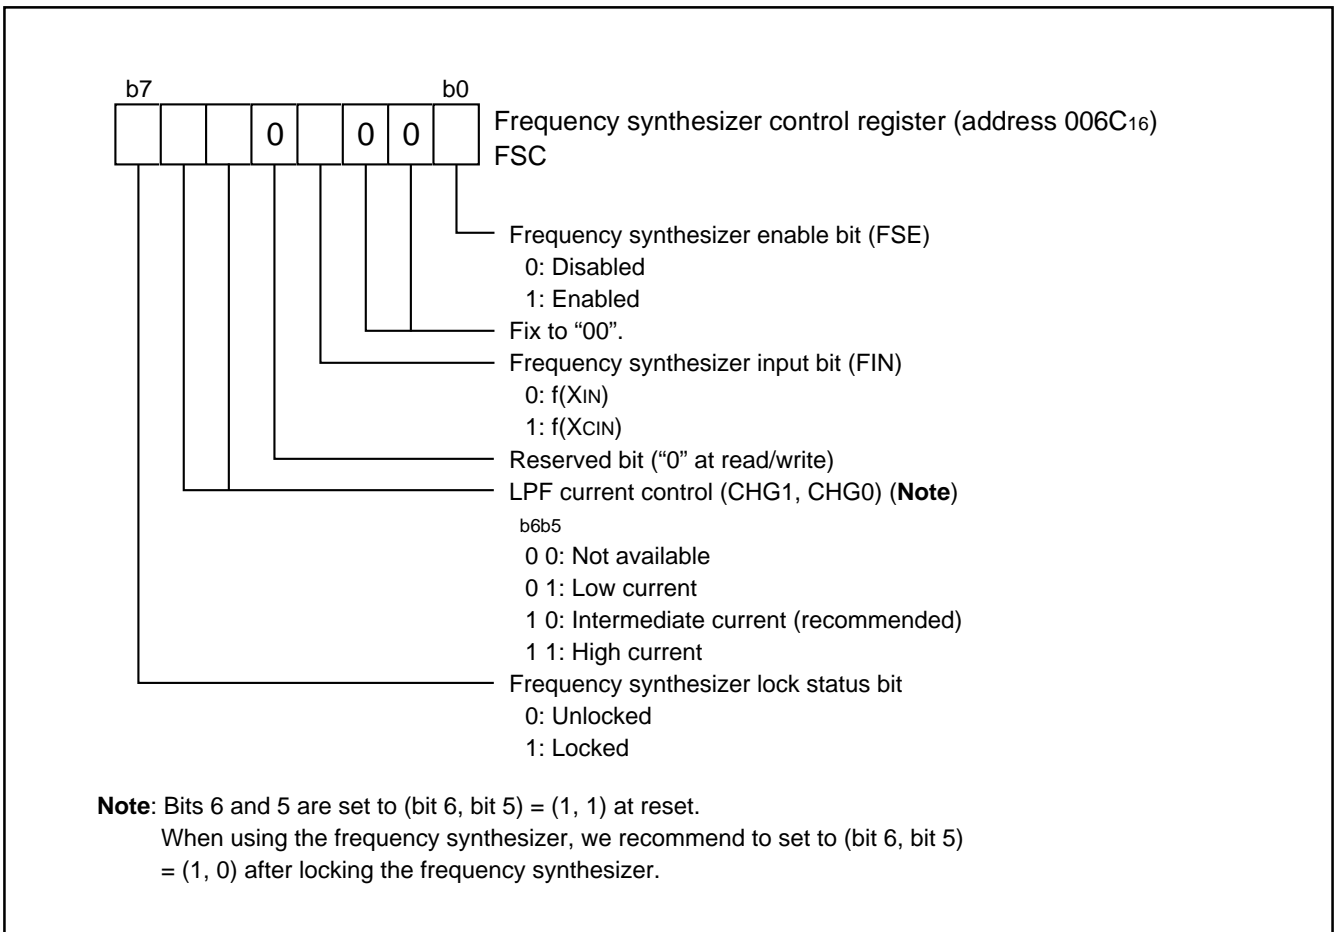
b7 b0

| | | | 0 | | 0 | 0 | |
|---|---|---|---|---|---|---|---|

Frequency synthesizer control register (address 006C$_{16}$)
FSC

Frequency synthesizer enable bit (FSE)
0: Disabled
1: Enabled

Fix to “00”.

Frequency synthesizer input bit (FIN)
0: f(X$_{IN}$)
1: f(X$_{CIN}$)

Reserved bit (“0” at read/write)

LPF current control (CHG1, CHG0) (**Note**)
b6b5
0 0: Not available
0 1: Low current
1 0: Intermediate current (recommended)
1 1: High current

Frequency synthesizer lock status bit
0: Unlocked
1: Locked

**Note**: Bits 6 and 5 are set to (bit 6, bit 5) = (1, 1) at reset.
When using the frequency synthesizer, we recommend to set to (bit 6, bit 5) = (1, 0) after locking the frequency synthesizer.